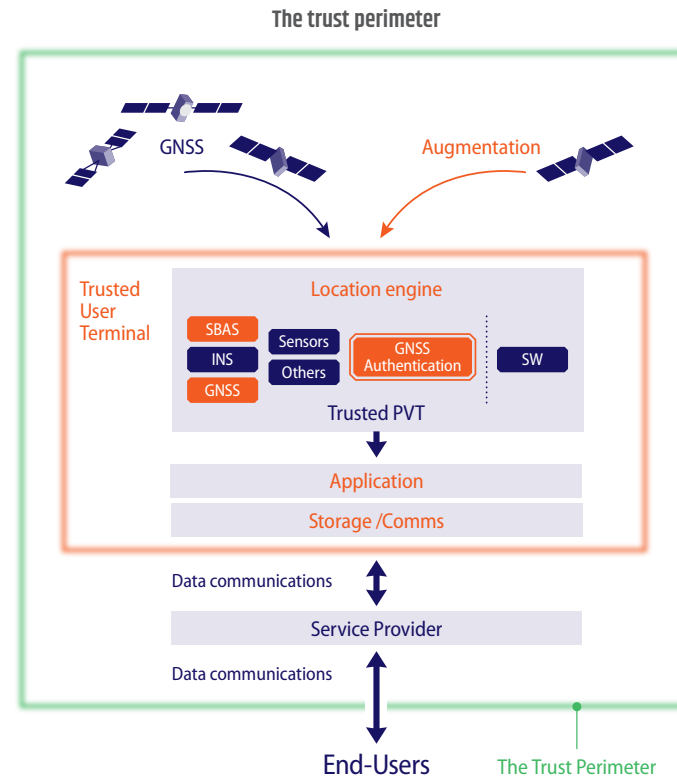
The trust perimeter

GNSS

Augmentation

Trusted User Terminal

Location engine

SBAS

INS

GNSS

Sensors

Others

GNSS Authentication

SW

Trusted PVT

Application

Storage /Comms

Data communications

Service Provider

Data communications

End-Users

The Trust Perimeter